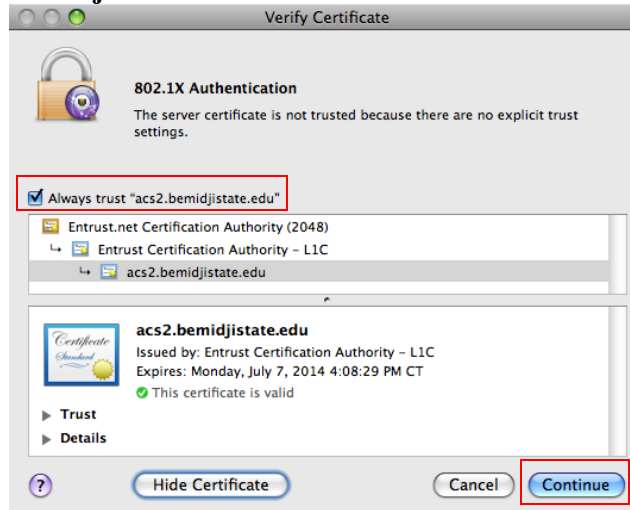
Verify Certificate

802.1X Authentication

The server certificate is not trusted because there are no explicit trust settings.

Always trust "acs2.bemidjistate.edu"

Entrust.net Certification Authority (2048)
Entrust Certification Authority – L1C
acs2.bemidjistate.edu

Certificate Standard

acs2.bemidjistate.edu
Issued by: Entrust Certification Authority – L1C
Expires: Monday, July 7, 2014 4:08:29 PM CT
This certificate is valid

Trust
Details

?
Hide Certificate
Cancel
Continue